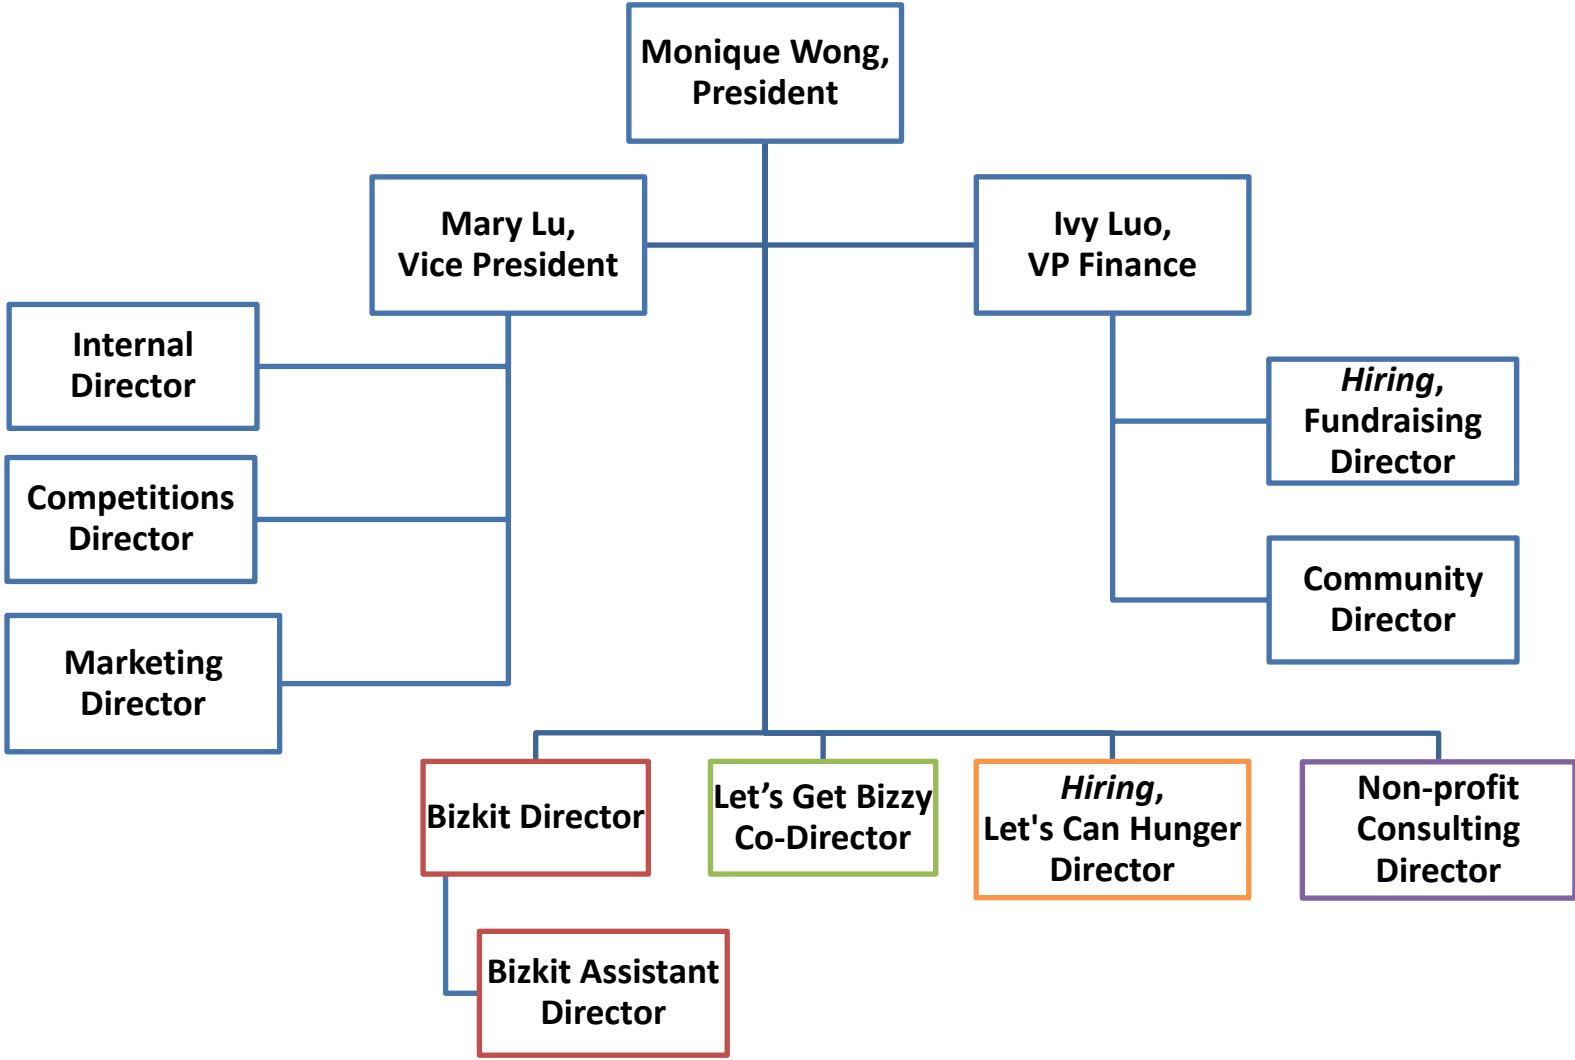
Monique Wong, President

Mary Lu, Vice President

Ivy Luo, VP Finance

Internal Director

Competitions Director

Marketing Director

*Hiring*, Fundraising Director

Community Director

Bizkit Director

Let’s Get Bizzy Co-Director

*Hiring*, Let's Can Hunger Director

Non-profit Consulting Director

Bizkit Assistant Director